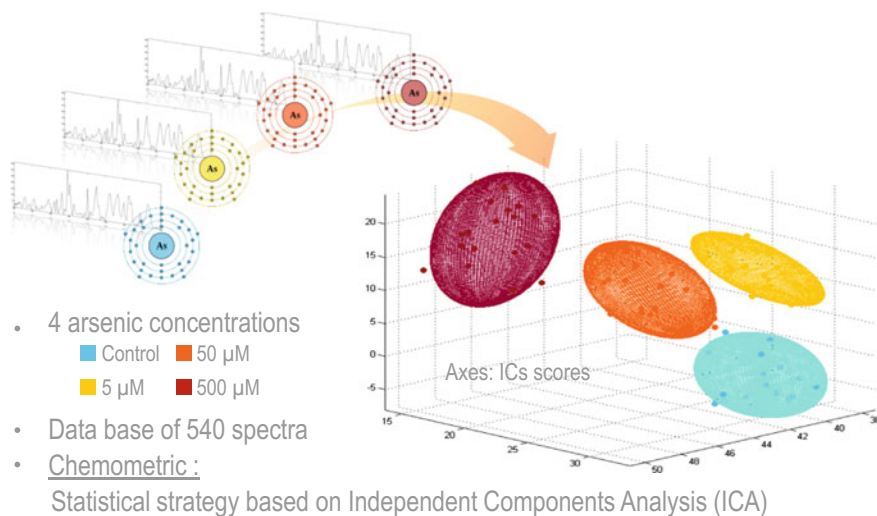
As

As

As

As

20
15
10
5
0
-5

15 20 25 30

50 48 46 44 42 40

Axes: ICs scores

• 4 arsenic concentrations
Control 50 µM
5 µM 500 µM

• Data base of 540 spectra

• Chemometric :
Statistical strategy based on Independent Components Analysis (ICA)